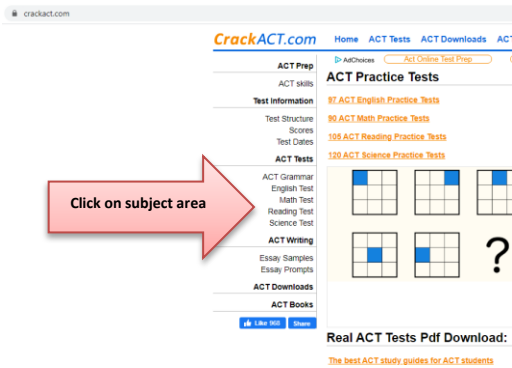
crackact.com

CrackACT.com

Home ACT Tests ACT Downloads ACT

ACT Prep
ACT skills
Test Information
Test Structure
Scores
Test Dates
ACT Tests
ACT Grammar
English Test
Math Test
Reading Test
Science Test
ACT Writing
Essay Samples
Essay Prompts
ACT Downloads
ACT Books

Like 968 Share

Click on subject area

AdChoices Act Online Test Prep

ACT Practice Tests

97 ACT English Practice Tests
90 ACT Math Practice Tests
105 ACT Reading Practice Tests
120 ACT Science Practice Tests

?

Real ACT Tests Pdf Download:

The best ACT study guides for ACT students